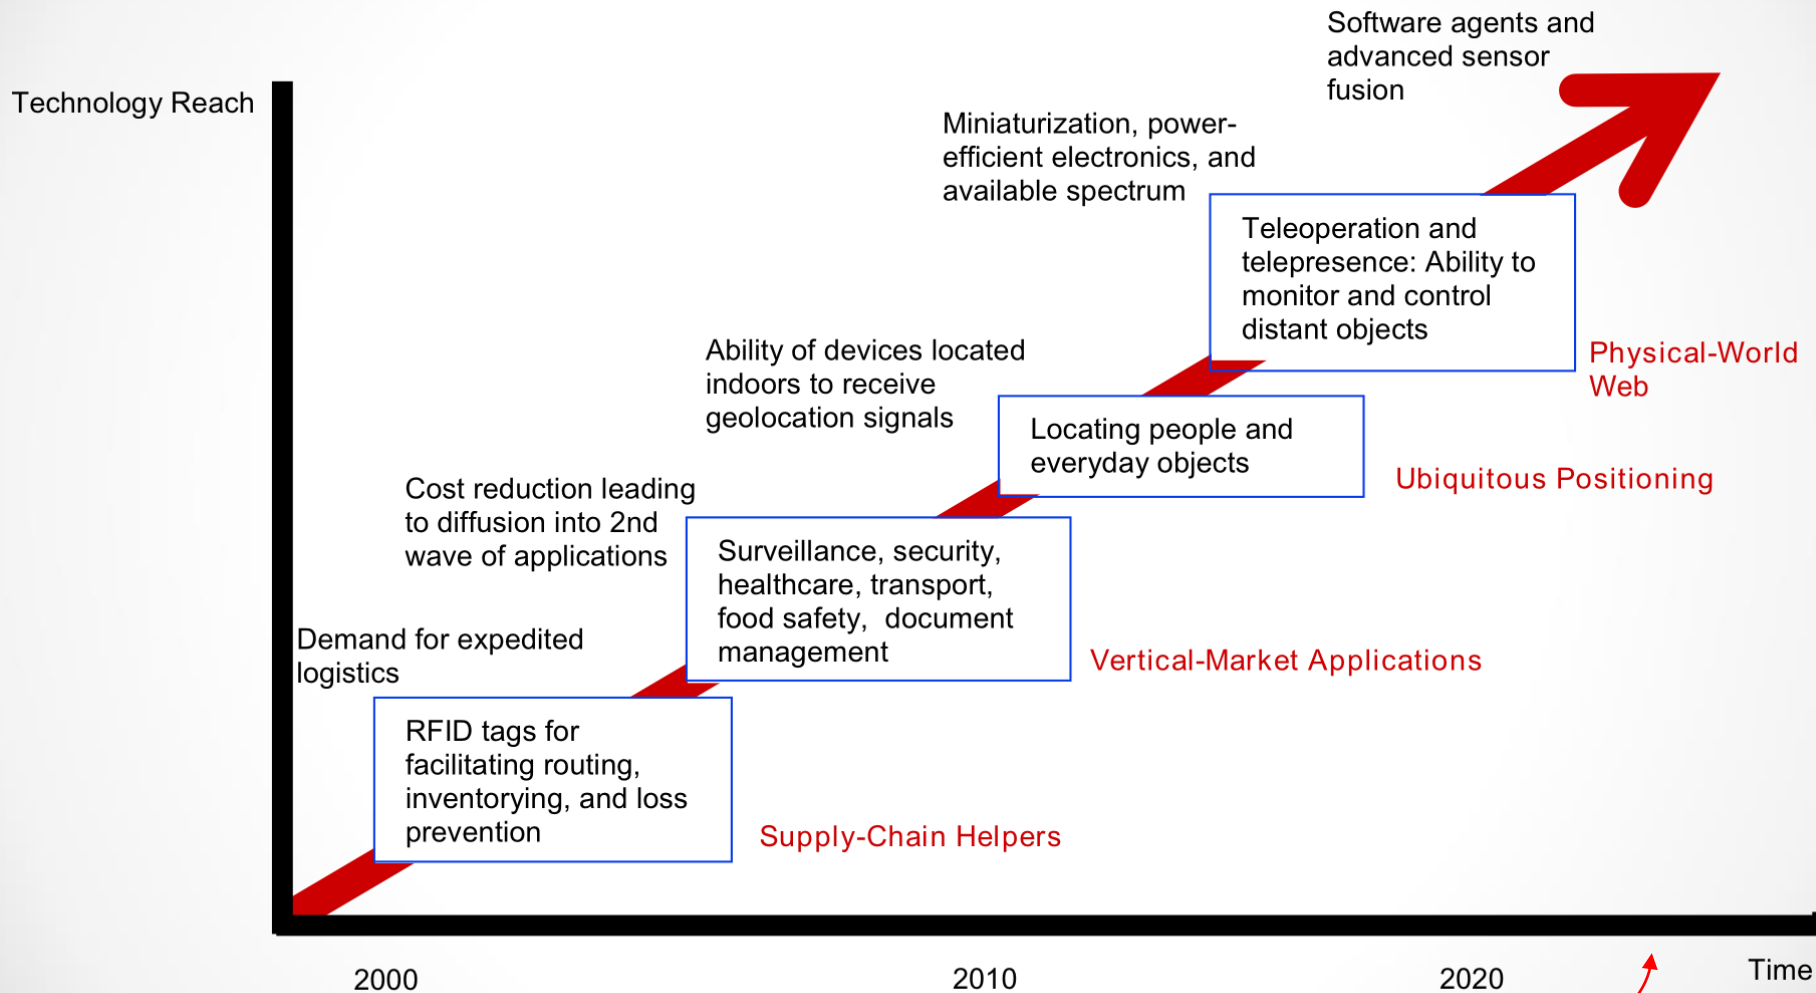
Technology Reach

Software agents and advanced sensor fusion

Miniaturization, power-efficient electronics, and available spectrum

Teleoperation and telepresence: Ability to monitor and control distant objects

Physical-World Web

Ability of devices located indoors to receive geolocation signals

Locating people and everyday objects

Ubiquitous Positioning

Cost reduction leading to diffusion into 2nd wave of applications

Surveillance, security, healthcare, transport, food safety, document management

Vertical-Market Applications

Demand for expedited logistics

RFID tags for facilitating routing, inventorying, and loss prevention

Supply-Chain Helpers

2000

2010

2020

Time